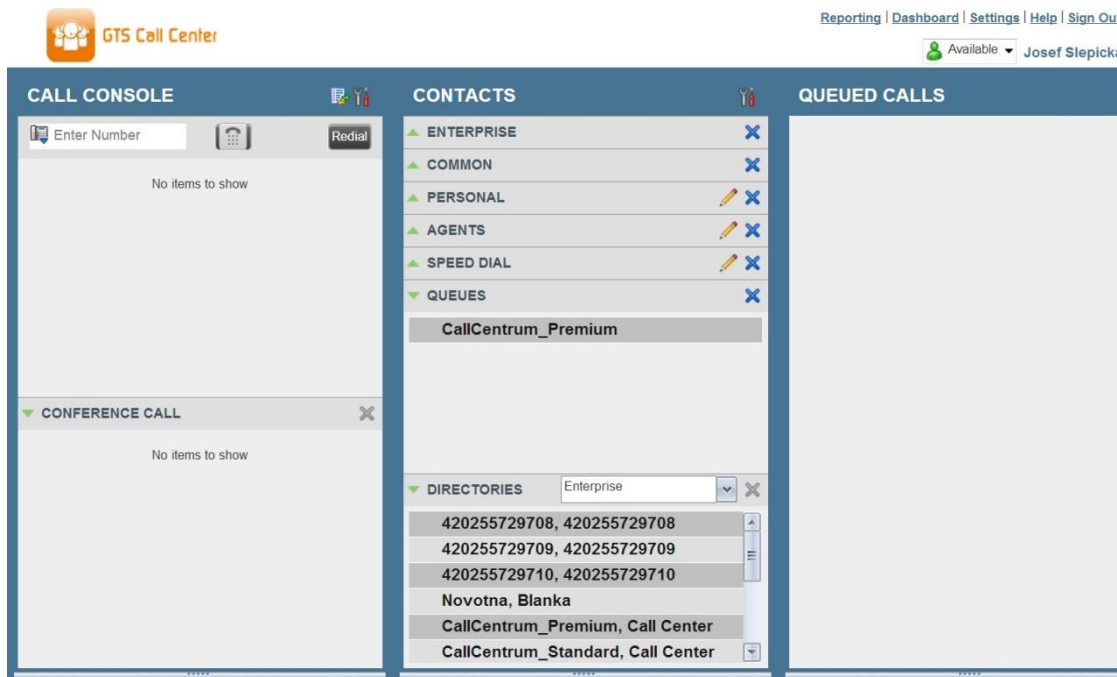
GTS Call Center

Reporting | Dashboard | Settings | Help | Sign Ou

Available Josef Slepicka

CALL CONSOLE

Enter Number

Redial

No items to show

CONFERENCE CALL

No items to show

CONTACTS

ENTERPRISE

COMMON

PERSONAL

AGENTS

SPEED DIAL

QUEUES

CallCentrum_Premium

DIRECTORIES

Enterprise

420255729708, 420255729708

420255729709, 420255729709

420255729710, 420255729710

Novotna, Blanka

CallCentrum_Premium, Call Center

CallCentrum_Standard, Call Center

QUEUED CALLS